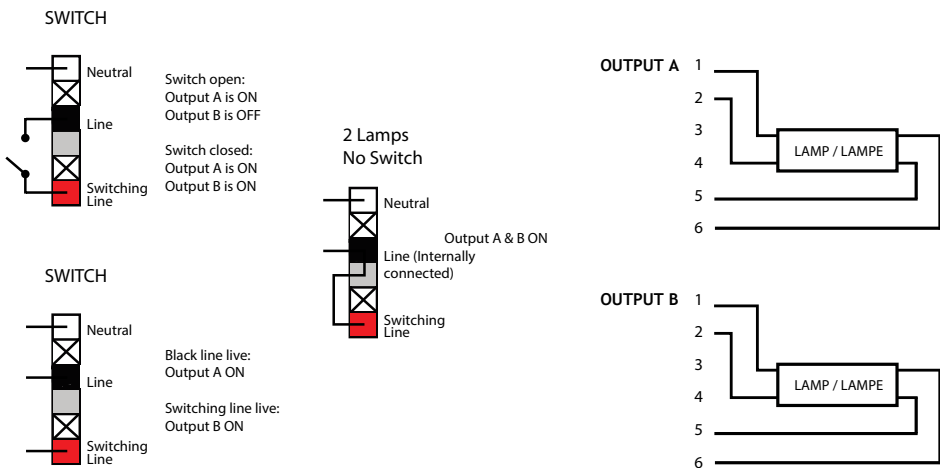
SWITCH

Neutral

Line

Switching Line

Switch open:
Output A is ON
Output B is OFF

Switch closed:
Output A is ON
Output B is ON

2 Lamps
No Switch

Neutral

Line (Internally connected)

Switching Line

Output A & B ON

SWITCH

Neutral

Line

Switching Line

Black line live:
Output A ON

Switching line live:
Output B ON

OUTPUT A 1
2
3
4
5
6

LAMP / LAMPE

OUTPUT B 1
2
3
4
5
6

LAMP / LAMPE